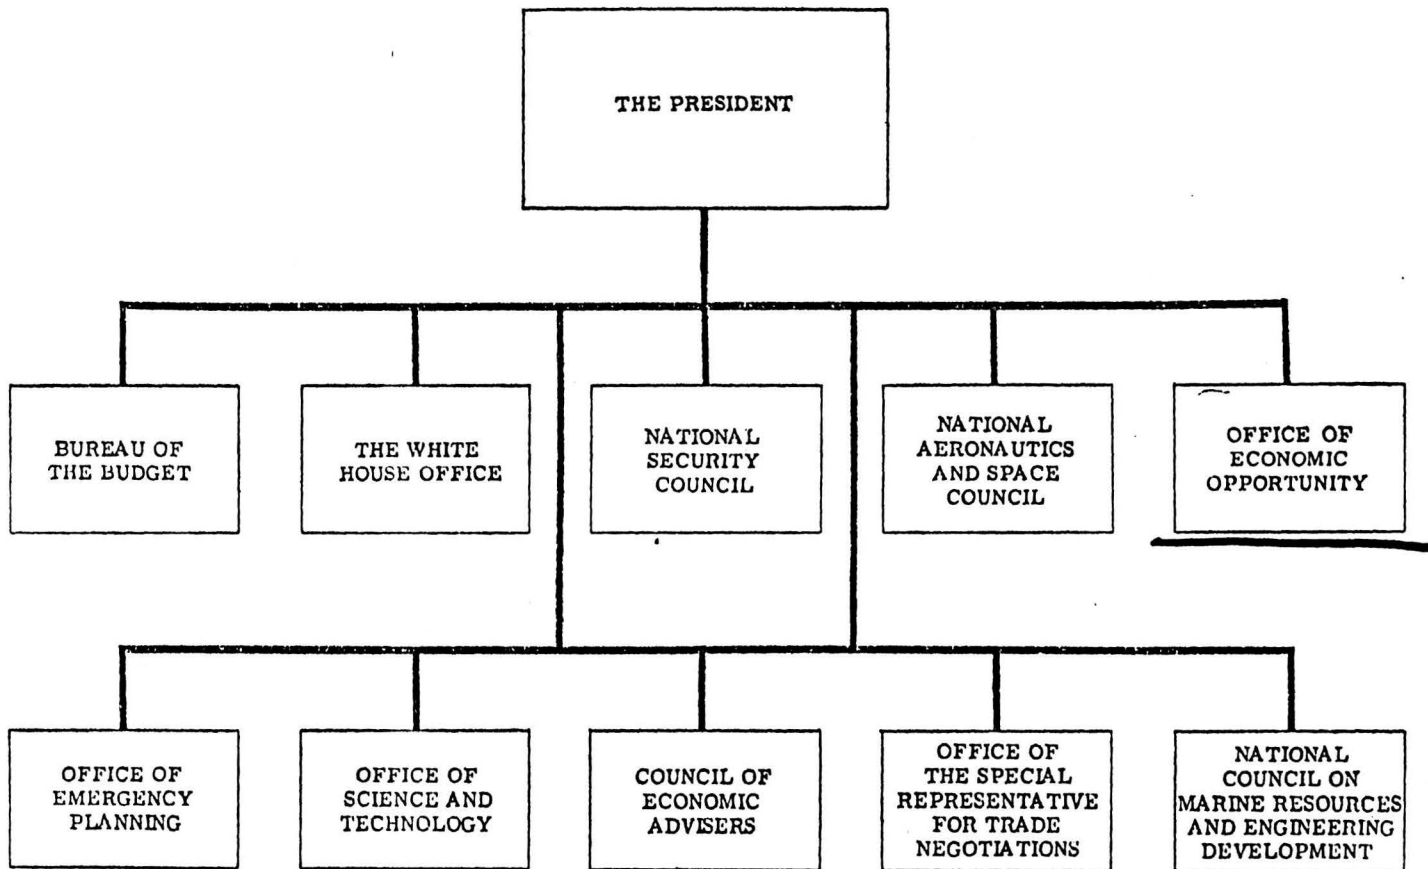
THE PRESIDENT

BUREAU OF THE BUDGET

THE WHITE HOUSE OFFICE

NATIONAL SECURITY COUNCIL

NATIONAL AERONAUTICS AND SPACE COUNCIL

OFFICE OF ECONOMIC OPPORTUNITY

OFFICE OF EMERGENCY PLANNING

OFFICE OF SCIENCE AND TECHNOLOGY

COUNCIL OF ECONOMIC ADVISERS

OFFICE OF THE SPECIAL REPRESENTATIVE FOR TRADE NEGOTIATIONS

NATIONAL COUNCIL ON MARINE RESOURCES AND ENGINEERING DEVELOPMENT